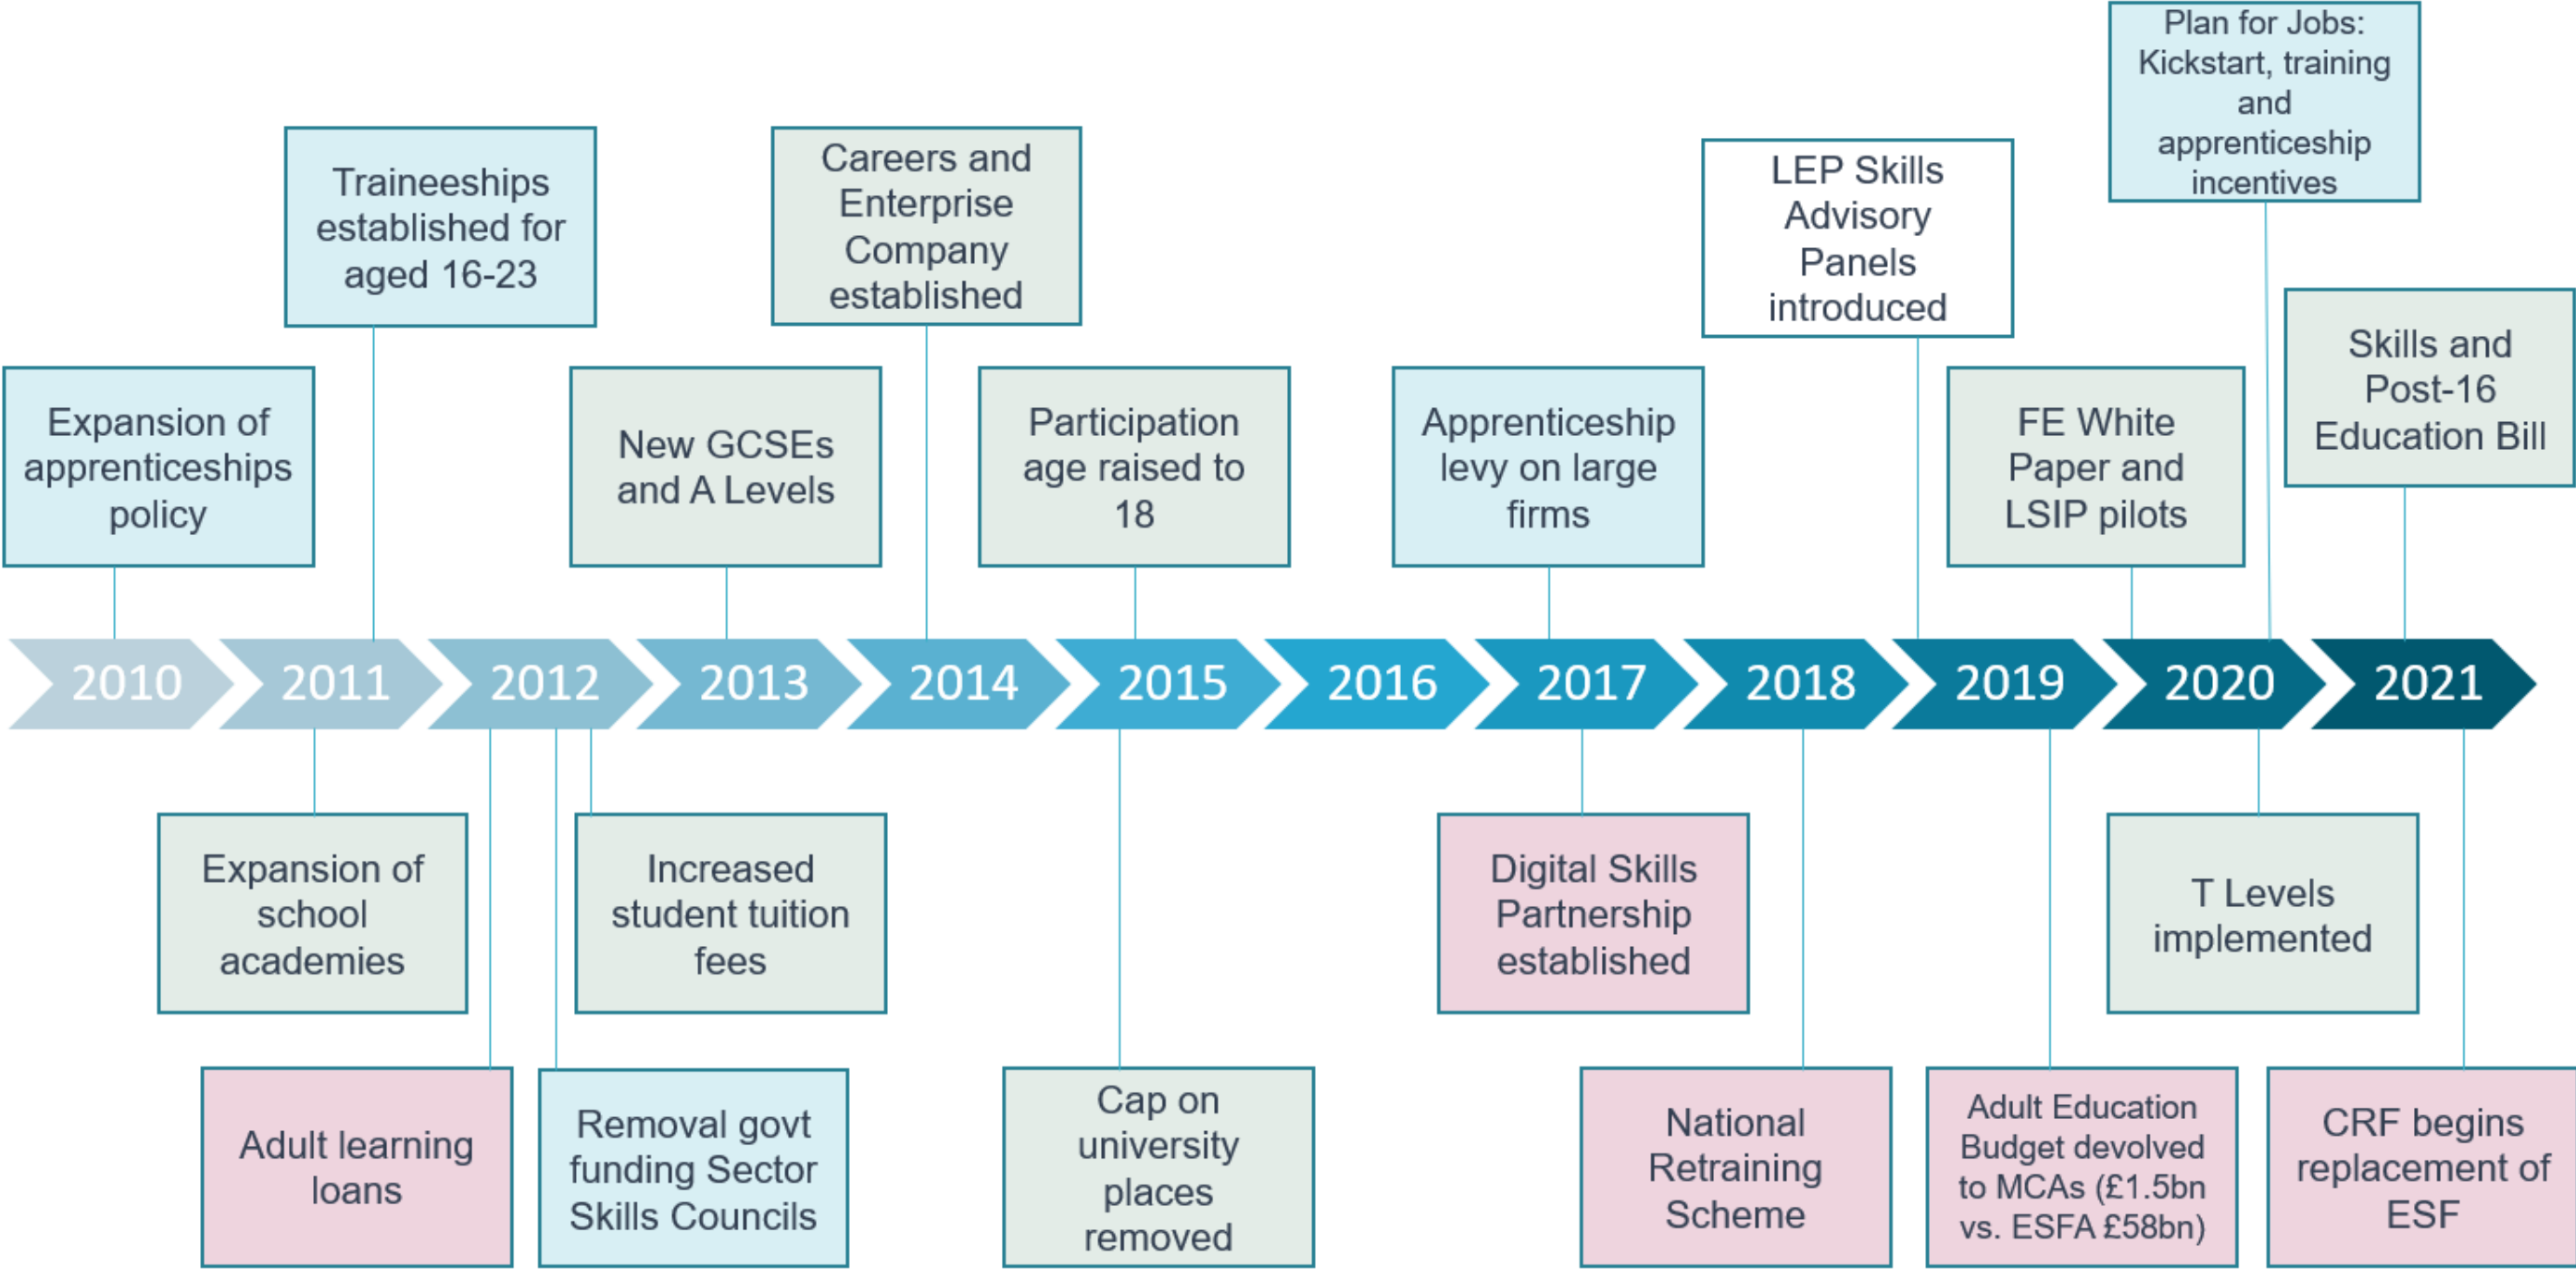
Plan for Jobs: Kickstart, training and apprenticeship incentives

Traineeships established for aged 16-23

Careers and Enterprise Company established

LEP Skills Advisory Panels introduced

Skills and Post-16 Education Bill

Expansion of apprenticeships policy

New GCSEs and A Levels

Participation age raised to 18

Apprenticeship levy on large firms

FE White Paper and LSIP pilots

2010 2011 2012 2013 2014 2015 2016 2017 2018 2019 2020 2021

Expansion of school academies

Increased student tuition fees

Digital Skills Partnership established

T Levels implemented

Adult learning loans

Removal govt funding Sector Skills Councils

Cap on university places removed

National Retraining Scheme

Adult Education Budget devolved to MCAs (£1.5bn vs. ESFA £58bn)

CRF begins replacement of ESF